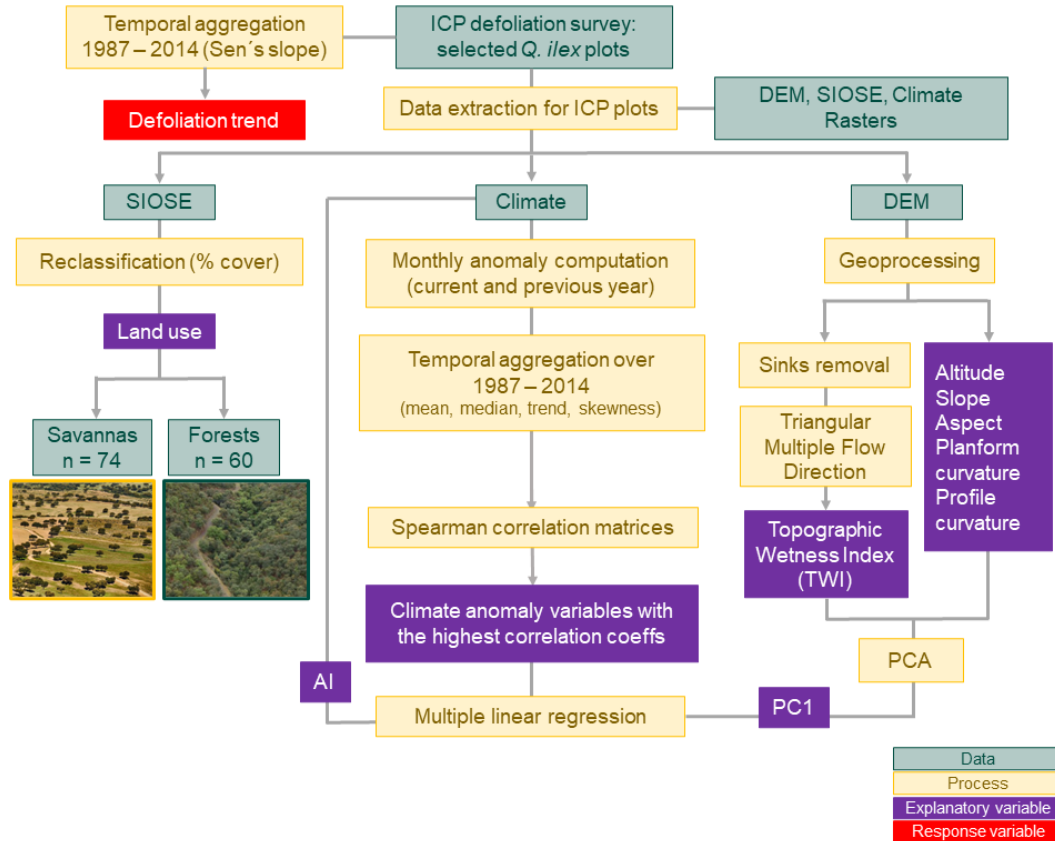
Temporal aggregation 1987 – 2014 (Sen´s slope)

ICP defoliation survey: selected *Q. ilex* plots

Defoliation trend

Data extraction for ICP plots

DEM, SIOSE, Climate Rasters

SIOSE

Climate

DEM

Reclassification (% cover)

Monthly anomaly computation (current and previous year)

Geoprocessing

Land use

Temporal aggregation over 1987 – 2014 (mean, median, trend, skewness)

Sinks removal

Altitude
Slope
Aspect
Planform curvature
Profile curvature

Savannas n = 74

Forests n = 60

Triangular Multiple Flow Direction

Spearman correlation matrices

Topographic Wetness Index (TWI)

Climate anomaly variables with the highest correlation coeffs

PCA

AI

Multiple linear regression

PC1

Data
Process
Explanatory variable
Response variable